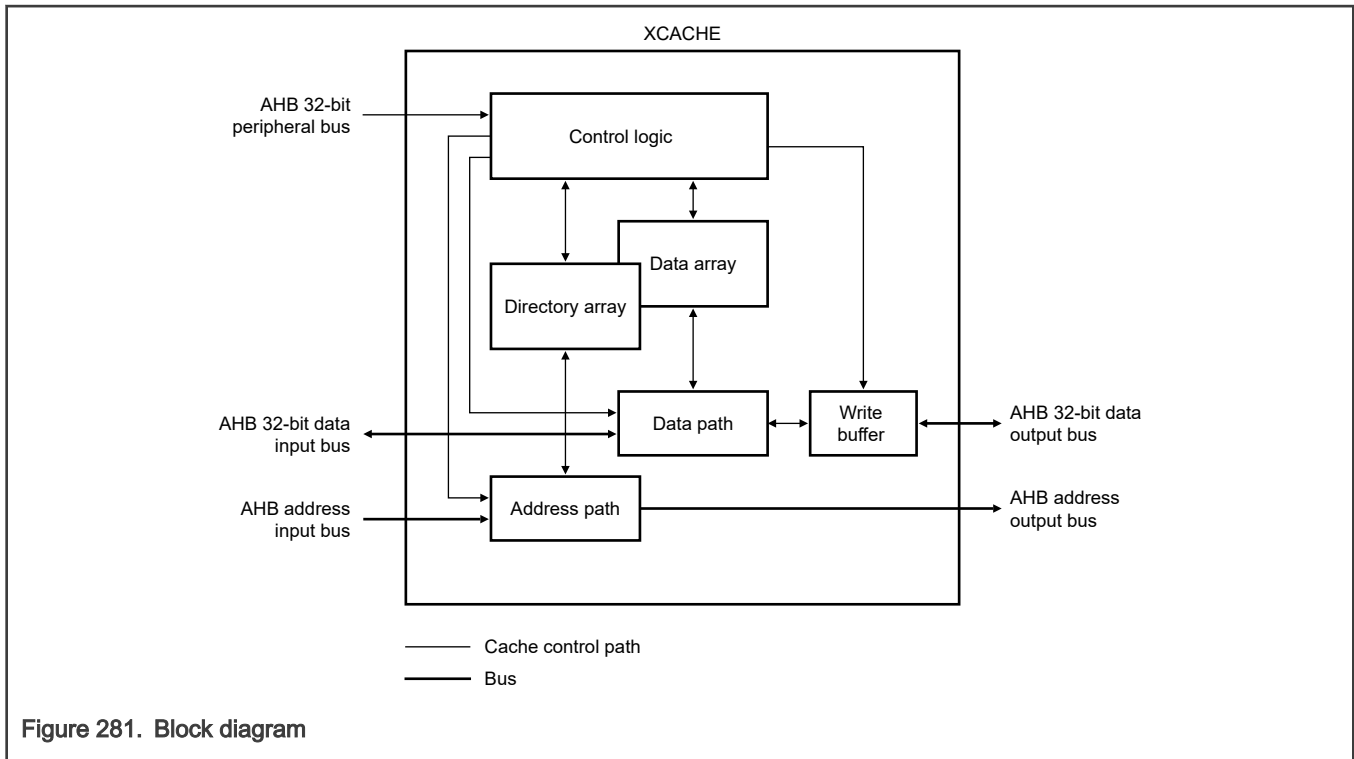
XCACHE

AHB 32-bit peripheral bus

Control logic

Data array

Directory array

AHB 32-bit data input bus

Data path

Write buffer

AHB 32-bit data output bus

AHB address input bus

Address path

AHB address output bus

Cache control path

Bus

Figure 281. Block diagram